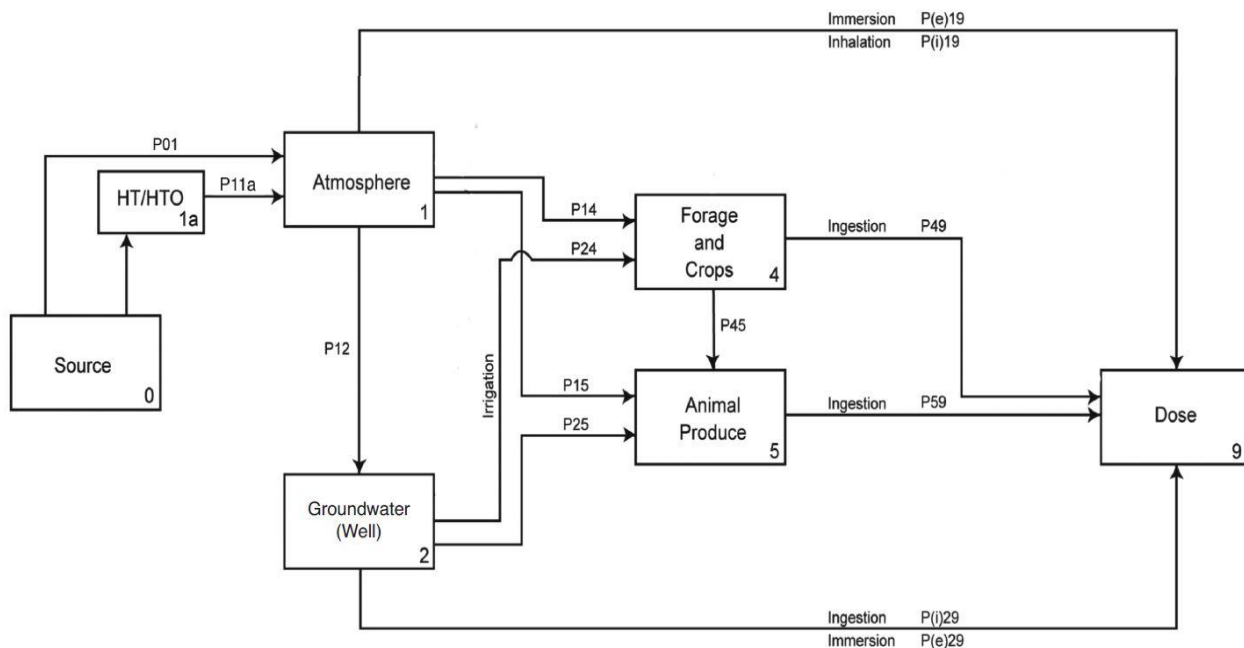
Immersion P(e)19
Inhalation P(i)19

P01

HT/HTO
1a

P11a

Atmosphere
1

P14

P24

Forage and Crops
4

Ingestion P49

P45

Source
0

P12

Irrigation

P15

P25

Animal Produce
5

Ingestion P59

Dose
9

Groundwater (Well)
2

Ingestion P(i)29
Immersion P(e)29